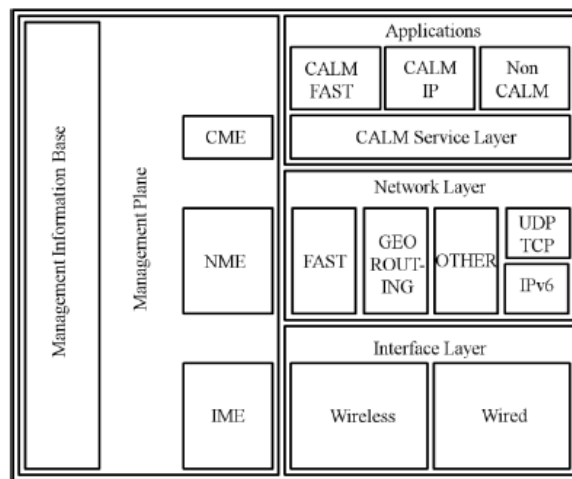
Management Information Base

Management Plane

CME

NME

IME

Applications

CALM FAST

CALM IP

Non CALM

CALM Service Layer

Network Layer

FAST

GEO ROUT-ING

OTHER

UDP TCP

IPv6

Interface Layer

Wireless

Wired